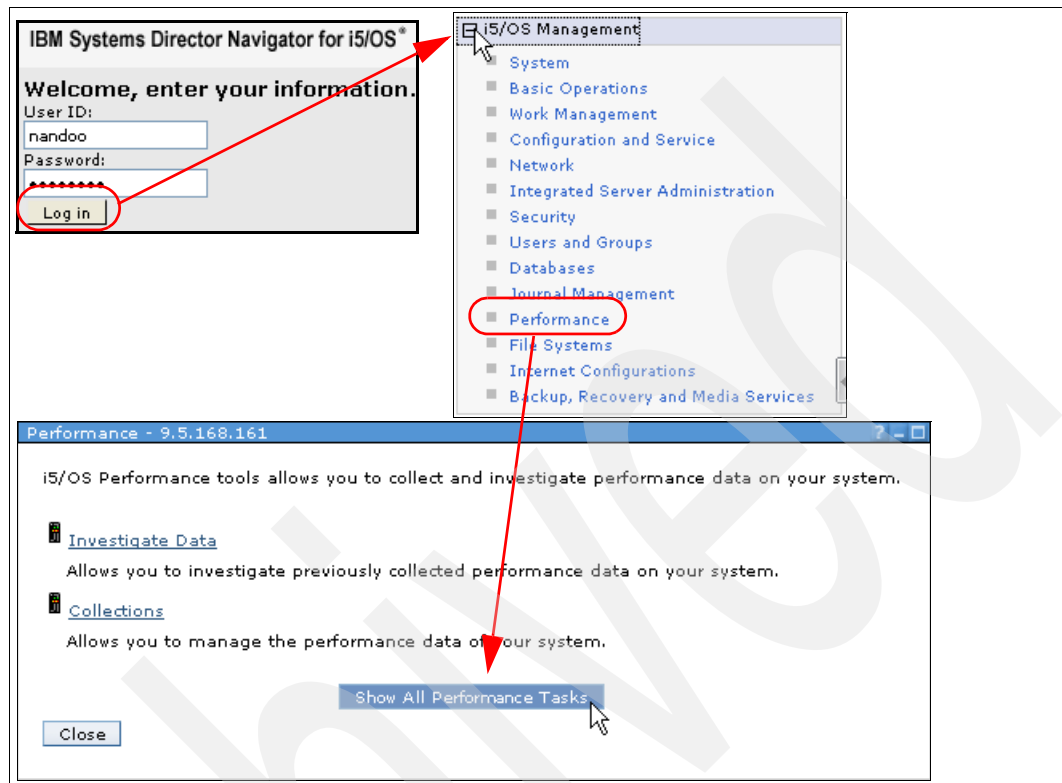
IBM Systems Director Navigator for i5/OS®

Welcome, enter your information.
User ID:
nandoo
Password:
••••••••
Log in

i5/OS Management
System
Basic Operations
Work Management
Configuration and Service
Network
Integrated Server Administration
Security
Users and Groups
Databases
Journal Management
Performance
File Systems
Internet Configurations
Backup, Recovery and Media Services

Performance - 9.5.168.161

i5/OS Performance tools allows you to collect and investigate performance data on your system.

Investigate Data
Allows you to investigate previously collected performance data on your system.

Collections
Allows you to manage the performance data of your system.

Show All Performance Tasks

Close

Archived